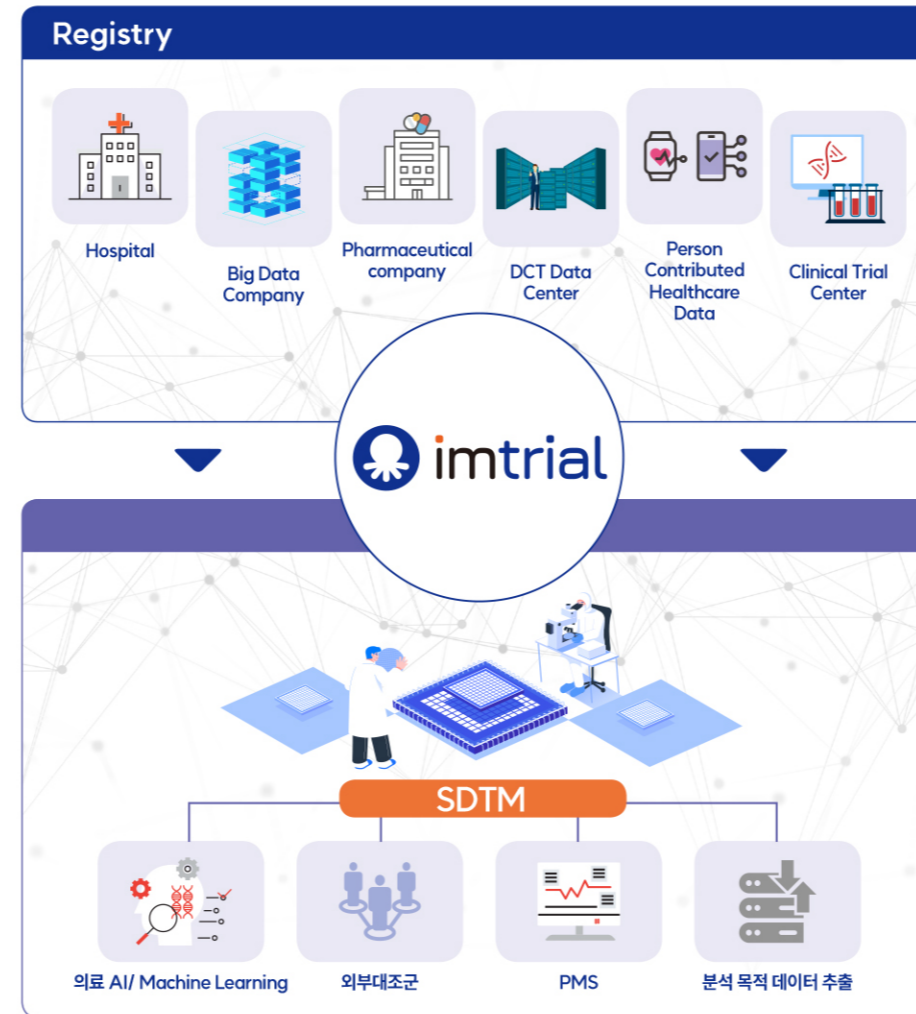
Registry

Hospital

Big Data Company

Pharmaceutical company

DCT Data Center

Person Contributed Healthcare Data

Clinical Trial Center

imtrial

SDTM

의료 AI/ Machine Learning

외부대조군

PMS

분석 목적 데이터 추출